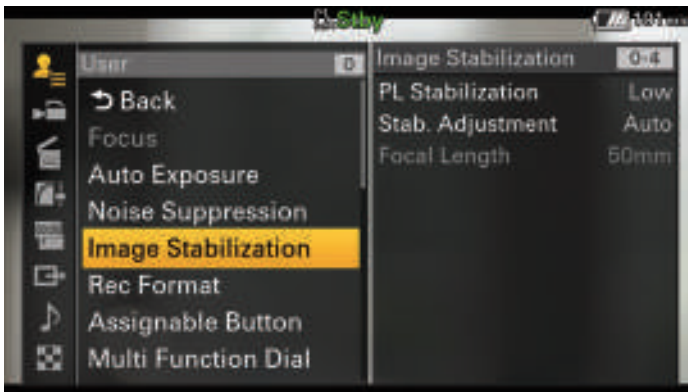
Stby

181min

User
D
Back
Focus
Auto Exposure
Noise Suppression
Image Stabilization
Rec Format
Assignable Button
Multi Function Dial

Image Stabilization
0-4
PL Stabilization
Low
Stab. Adjustment
Auto
Focal Length
50mm